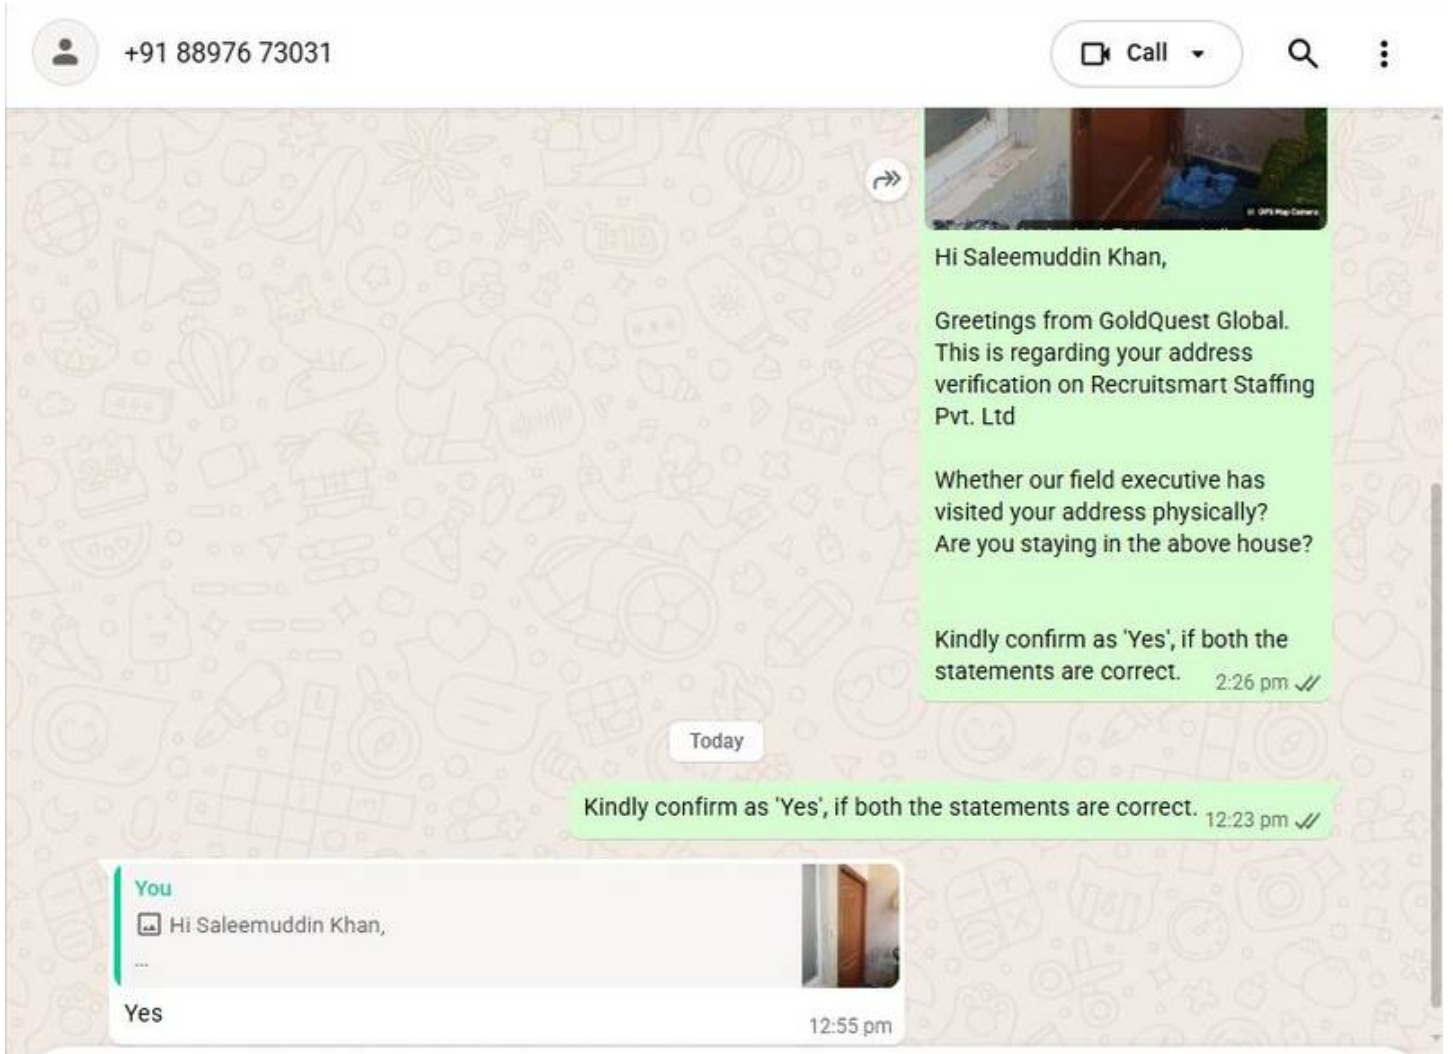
+91 88976 73031

Call

Hi Saleemuddin Khan,

Greetings from GoldQuest Global. This is regarding your address verification on Recruitsmart Staffing Pvt. Ltd

Whether our field executive has visited your address physically?
Are you staying in the above house?

Kindly confirm as 'Yes', if both the statements are correct. 2:26 pm

Today

Kindly confirm as 'Yes', if both the statements are correct. 12:23 pm

You
Hi Saleemuddin Khan,
...

Yes 12:55 pm